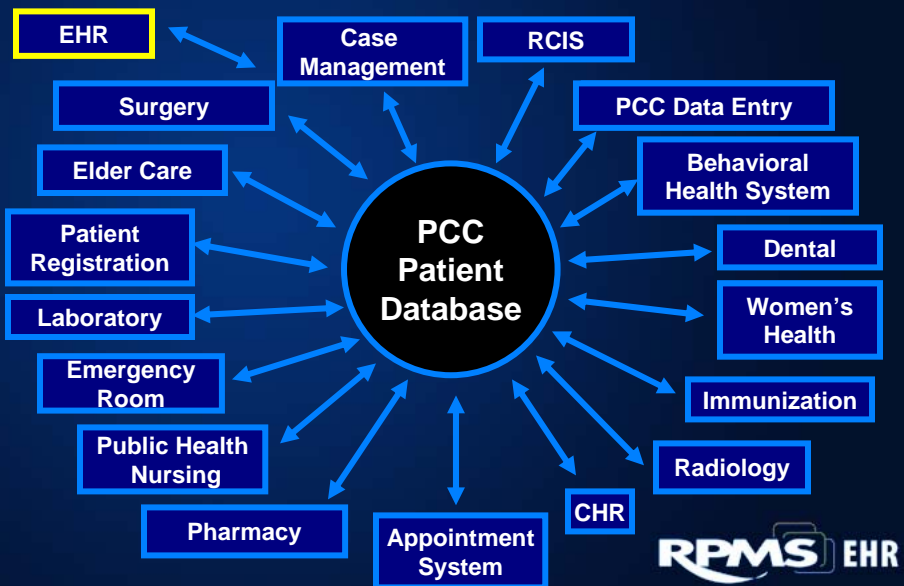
EHR

Case Management

RCIS

Surgery

PCC Data Entry

Elder Care

Behavioral Health System

PCC Patient Database

Patient Registration

Dental

Laboratory

Women's Health

Emergency Room

Immunization

Public Health Nursing

Radiology

CHR

Pharmacy

Appointment System

RPMS EHR